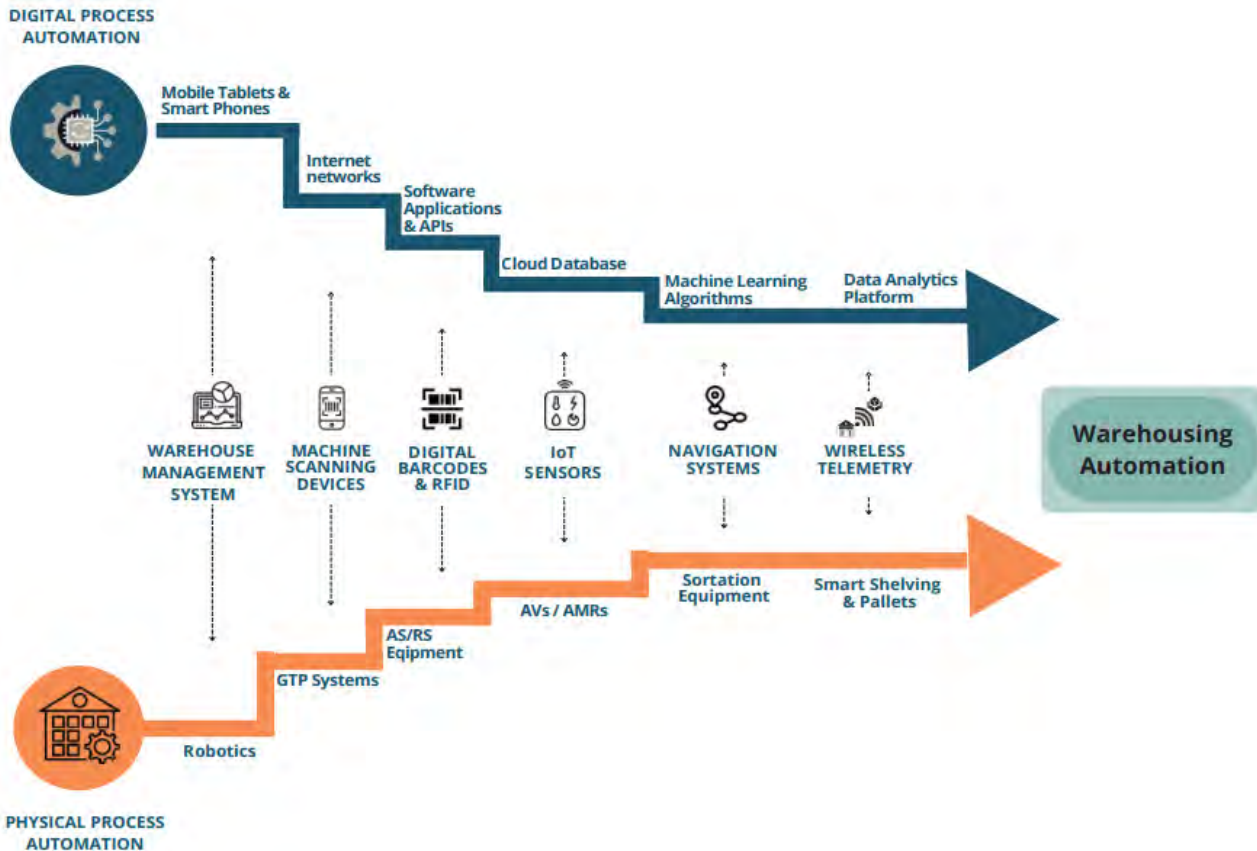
DIGITAL PROCESS AUTOMATION

Mobile Tablets & Smart Phones

Internet networks

Software Applications & APIs

Cloud Database

Machine Learning Algorithms

Data Analytics Platform

WAREHOUSE MANAGEMENT SYSTEM

MACHINE SCANNING DEVICES

DIGITAL BARCODES & RFID

IoT SENSORS

NAVIGATION SYSTEMS

WIRELESS TELEMETRY

Warehousing Automation

Sortation Equipment

Smart Shelving & Pallets

AVs / AMRs

AS/RS Eqipment

GTP Systems

Robotics

PHYSICAL PROCESS AUTOMATION